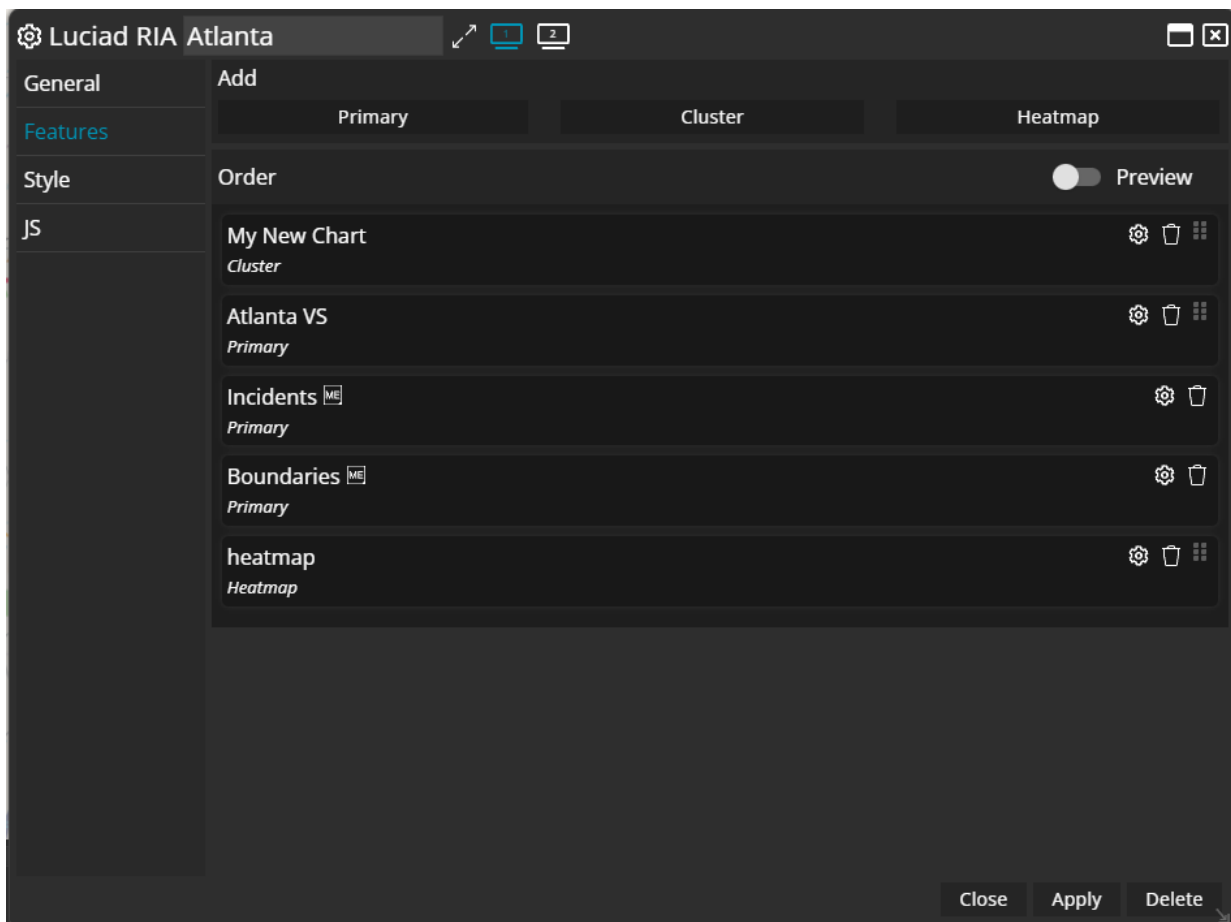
Luciad RIA Atlanta

1 2

General
Features
Style
JS

Add

Primary
Cluster
Heatmap

Order
Preview

My New Chart
*Cluster*

Atlanta VS
*Primary*

Incidents ME
*Primary*

Boundaries ME
*Primary*

heatmap
*Heatmap*

Close
Apply
Delete